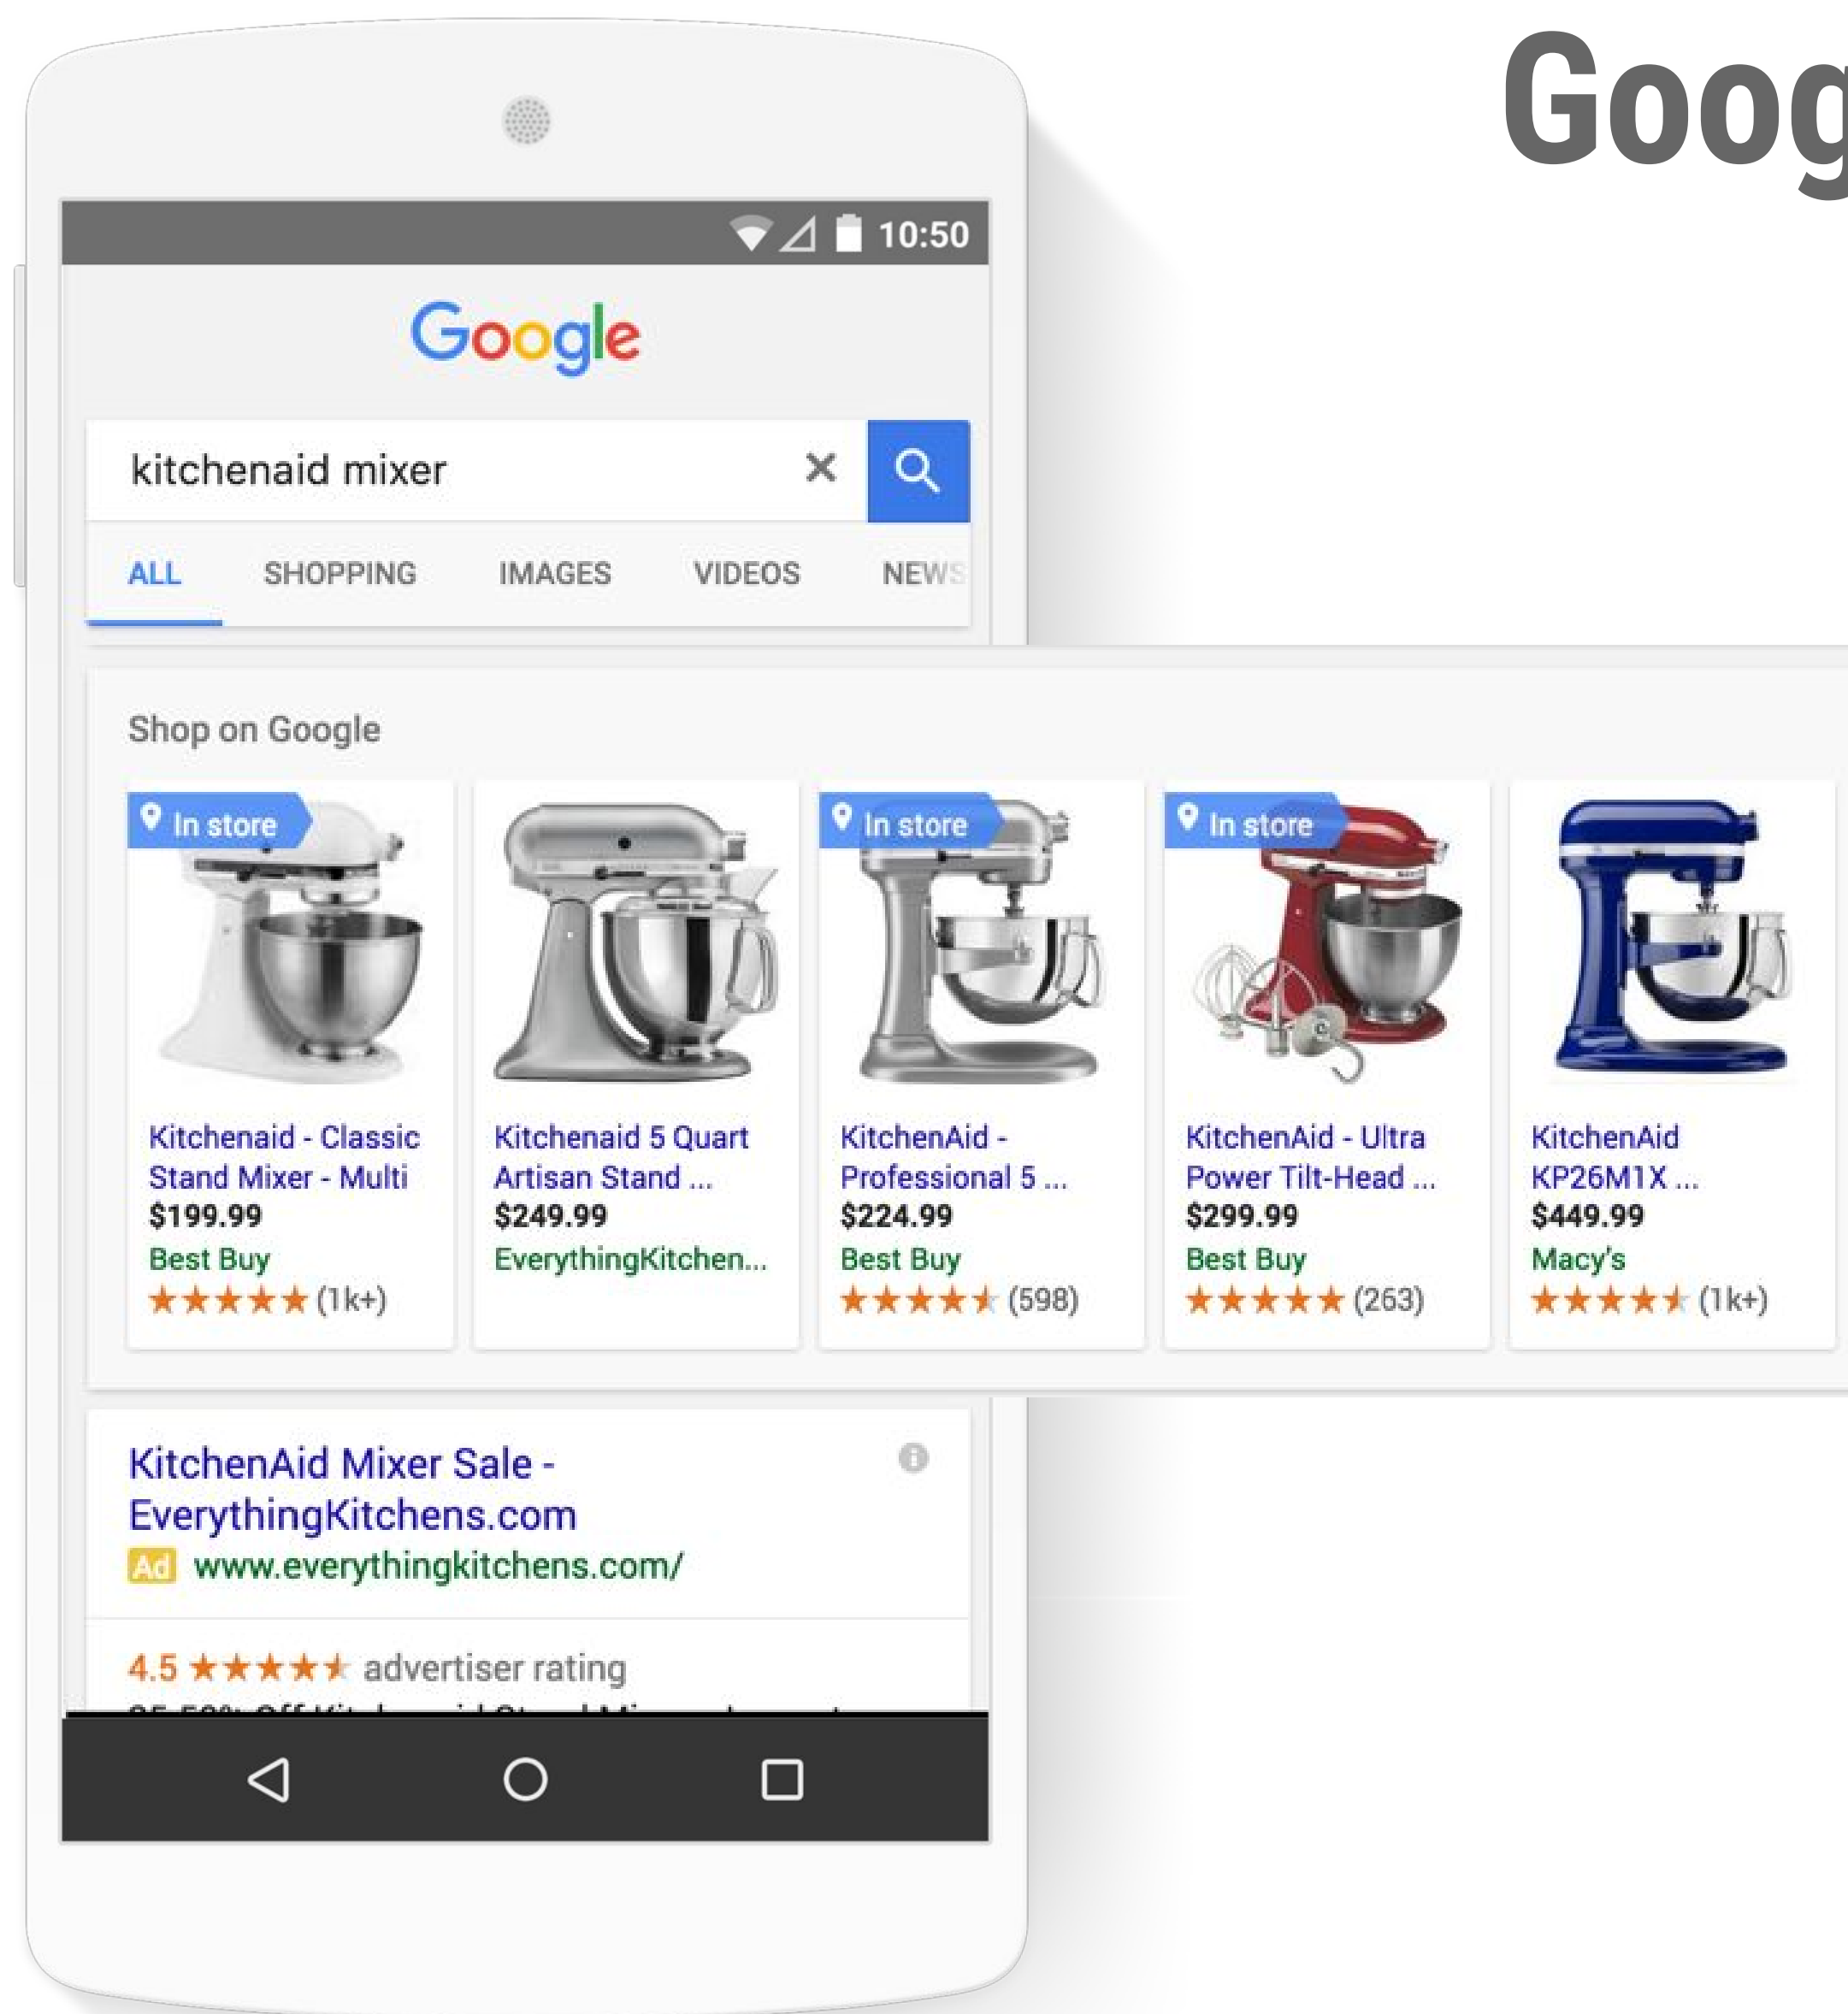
Goog

10:50

Google

kitchenaid mixer

ALL SHOPPING IMAGES VIDEOS NEWS

Shop on Google

In store
Kitchenaid - Classic Stand Mixer - Multi
$199.99
Best Buy
★★★★★ (1k+)

Kitchenaid 5 Quart Artisan Stand ...
$249.99
EverythingKitchen...

In store
KitchenAid - Professional 5 ...
$224.99
Best Buy
★★★★★ (598)

In store
KitchenAid - Ultra Power Tilt-Head ...
$299.99
Best Buy
★★★★★ (263)

KitchenAid KP26M1X ...
$449.99
Macy's
★★★★★ (1k+)

KitchenAid Mixer Sale - EverythingKitchens.com
Ad www.everythingkitchens.com/

4.5 ★★★★★ advertiser rating
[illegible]